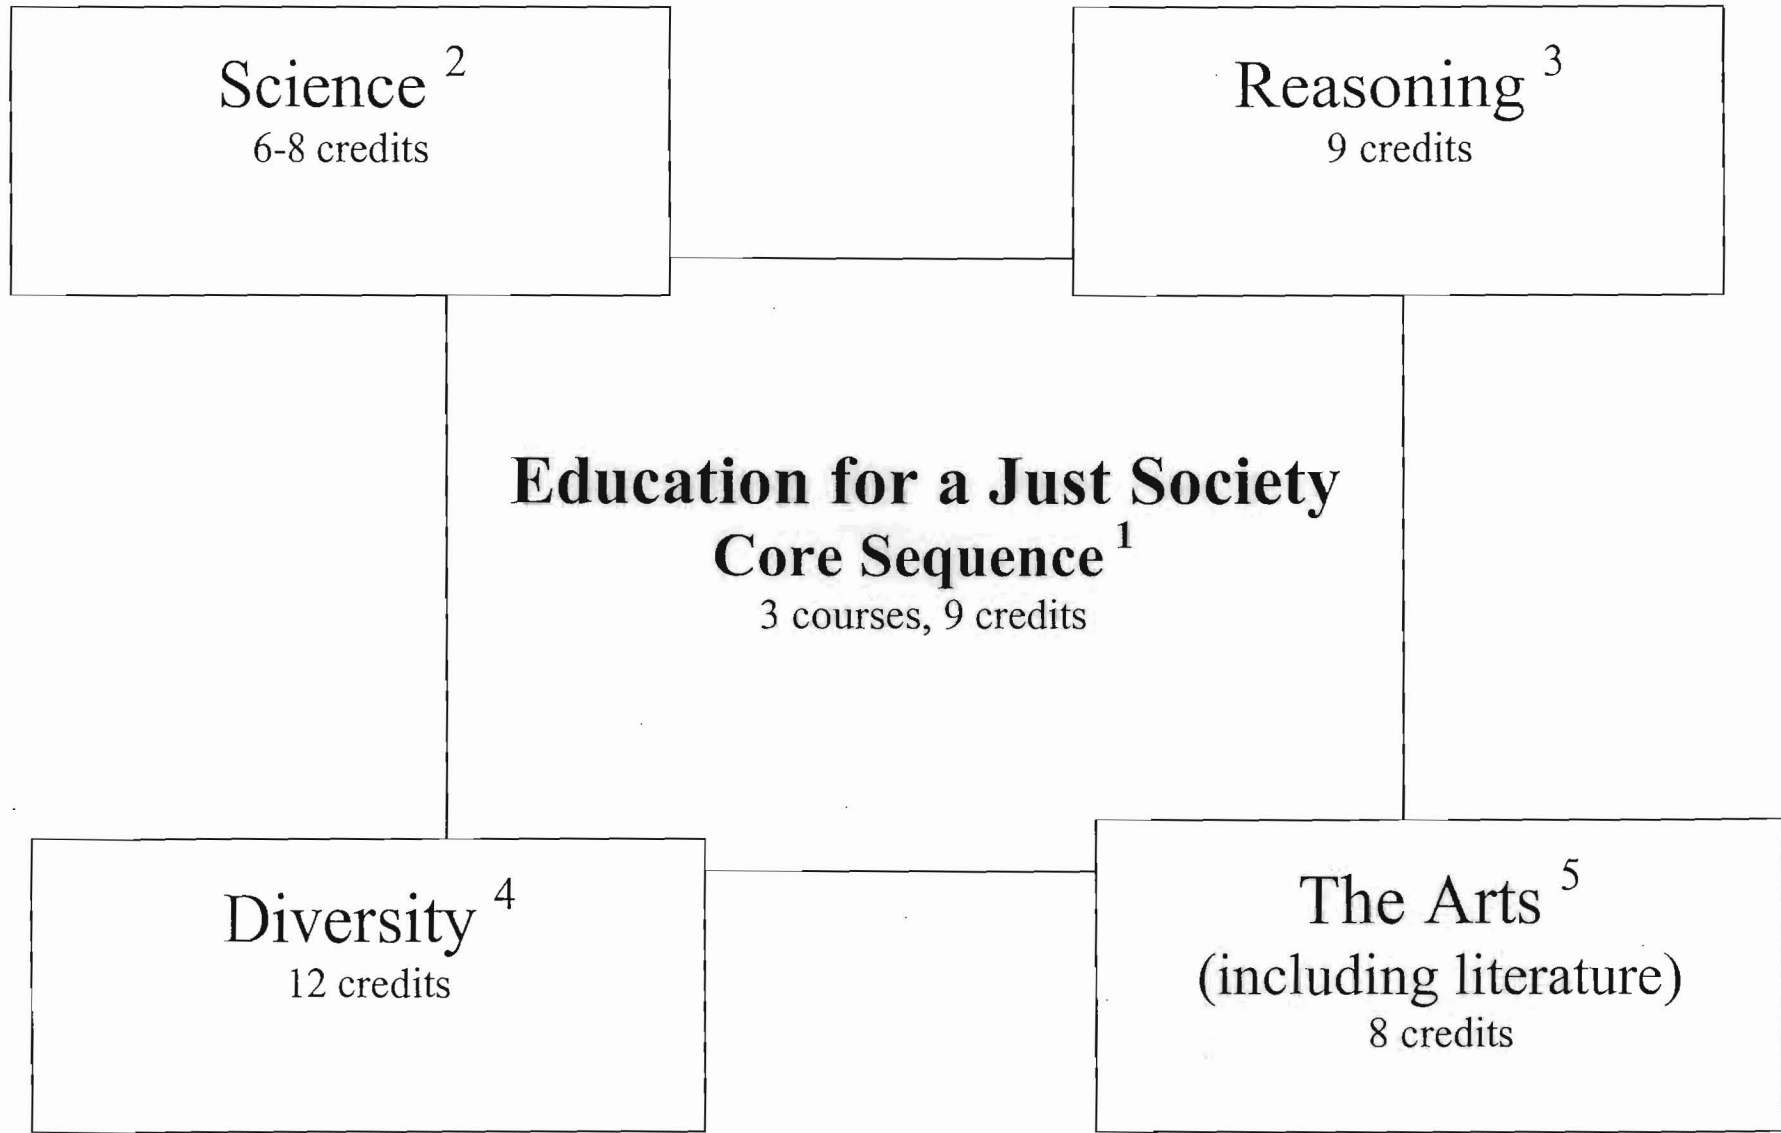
Science $^{2}$
6-8 credits

Reasoning $^{3}$
9 credits

Education for a Just Society
Core Sequence $^{1}$
3 courses, 9 credits

Diversity $^{4}$
12 credits

The Arts $^{5}$
(including literature)
8 credits